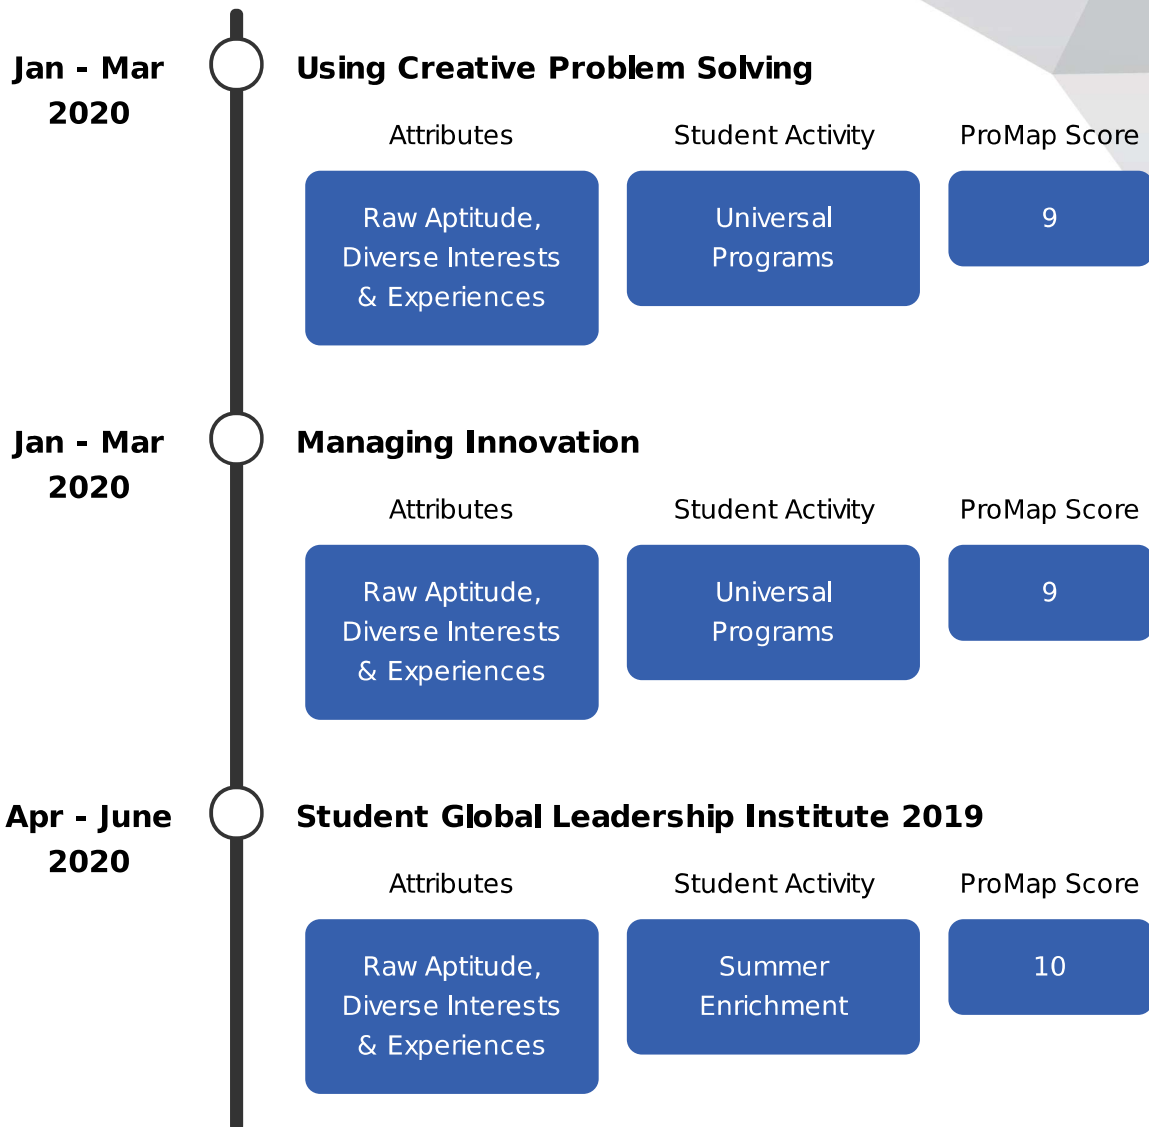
Jan - Mar 2020

Using Creative Problem Solving

Attributes

Student Activity

ProMap Score

Raw Aptitude, Diverse Interests & Experiences

Universal Programs

9

Jan - Mar 2020

Managing Innovation

Attributes

Student Activity

ProMap Score

Raw Aptitude, Diverse Interests & Experiences

Universal Programs

9

Apr - June 2020

Student Global Leadership Institute 2019

Attributes

Student Activity

ProMap Score

Raw Aptitude, Diverse Interests & Experiences

Summer Enrichment

10